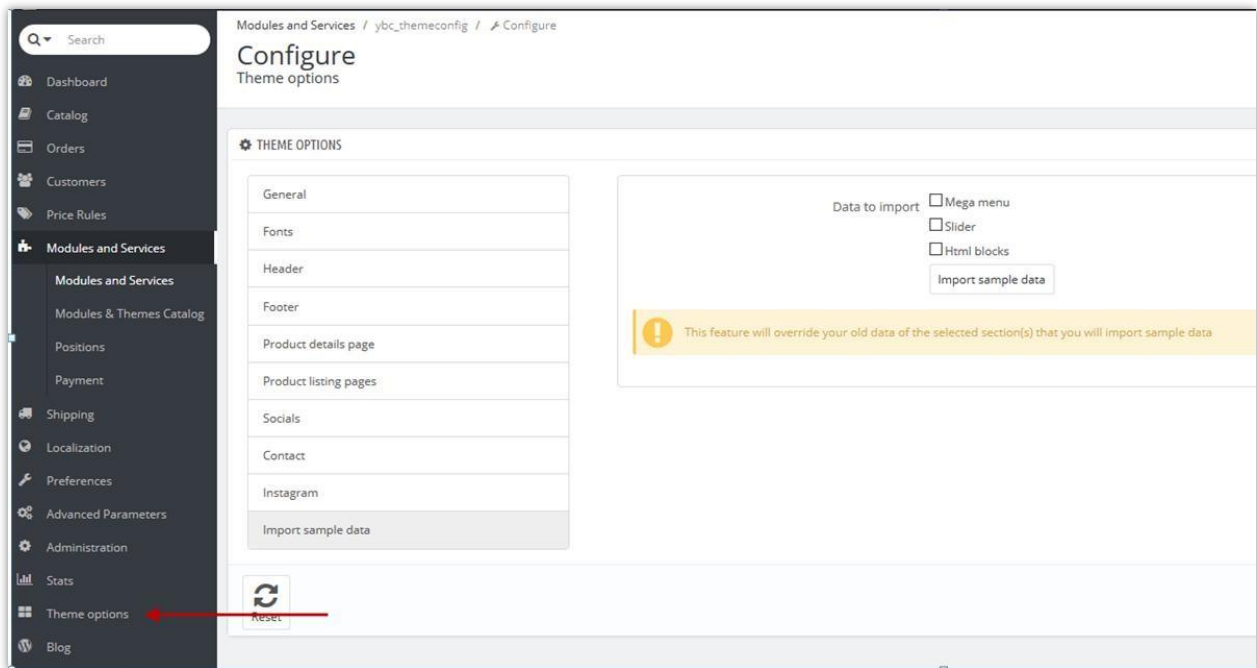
Search
Dashboard
Catalog
Orders
Customers
Price Rules
Modules and Services
Modules and Services
Modules & Themes Catalog
Positions
Payment
Shipping
Localization
Preferences
Advanced Parameters
Administration
Stats
Theme options
Blog

Modules and Services / ybc_themeconfig / Configure

Configure
Theme options

THEME OPTIONS

General
Fonts
Header
Footer
Product details page
Product listing pages
Socials
Contact
Instagram
Import sample data

Data to import
Mega menu
Slider
Html blocks
Import sample data

This feature will override your old data of the selected section(s) that you will import sample data

Reset